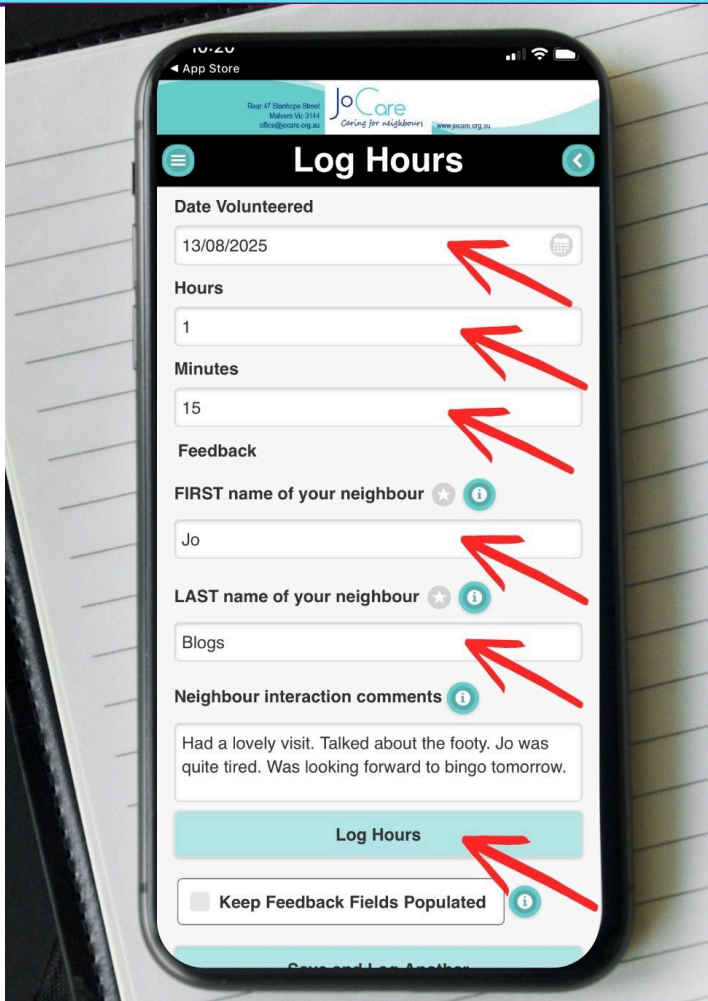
10:20
◄ App Store

Rear 47 Stanhope Street
Malvern Vic 3144
office@jocare.org.au

JoCare
Caring for neighbours

www.jocare.org.au

Log Hours

Date Volunteered

13/08/2025

Hours

1

Minutes

15

Feedback

FIRST name of your neighbour

Jo

LAST name of your neighbour

Blogs

Neighbour interaction comments

Had a lovely visit. Talked about the footy. Jo was quite tired. Was looking forward to bingo tomorrow.

Log Hours

Keep Feedback Fields Populated

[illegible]